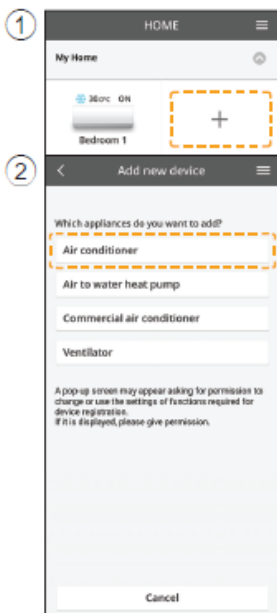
①
HOME
My Home
36.0°C ON
Bedroom 1
+

②
Add new device
Which appliances do you want to add?
Air conditioner
Air to water heat pump
Commercial air conditioner
Ventilator

A pop-up screen may appear asking for permission to change or use the settings of functions required for device registration.
If it is displayed, please give permission.

Cancel